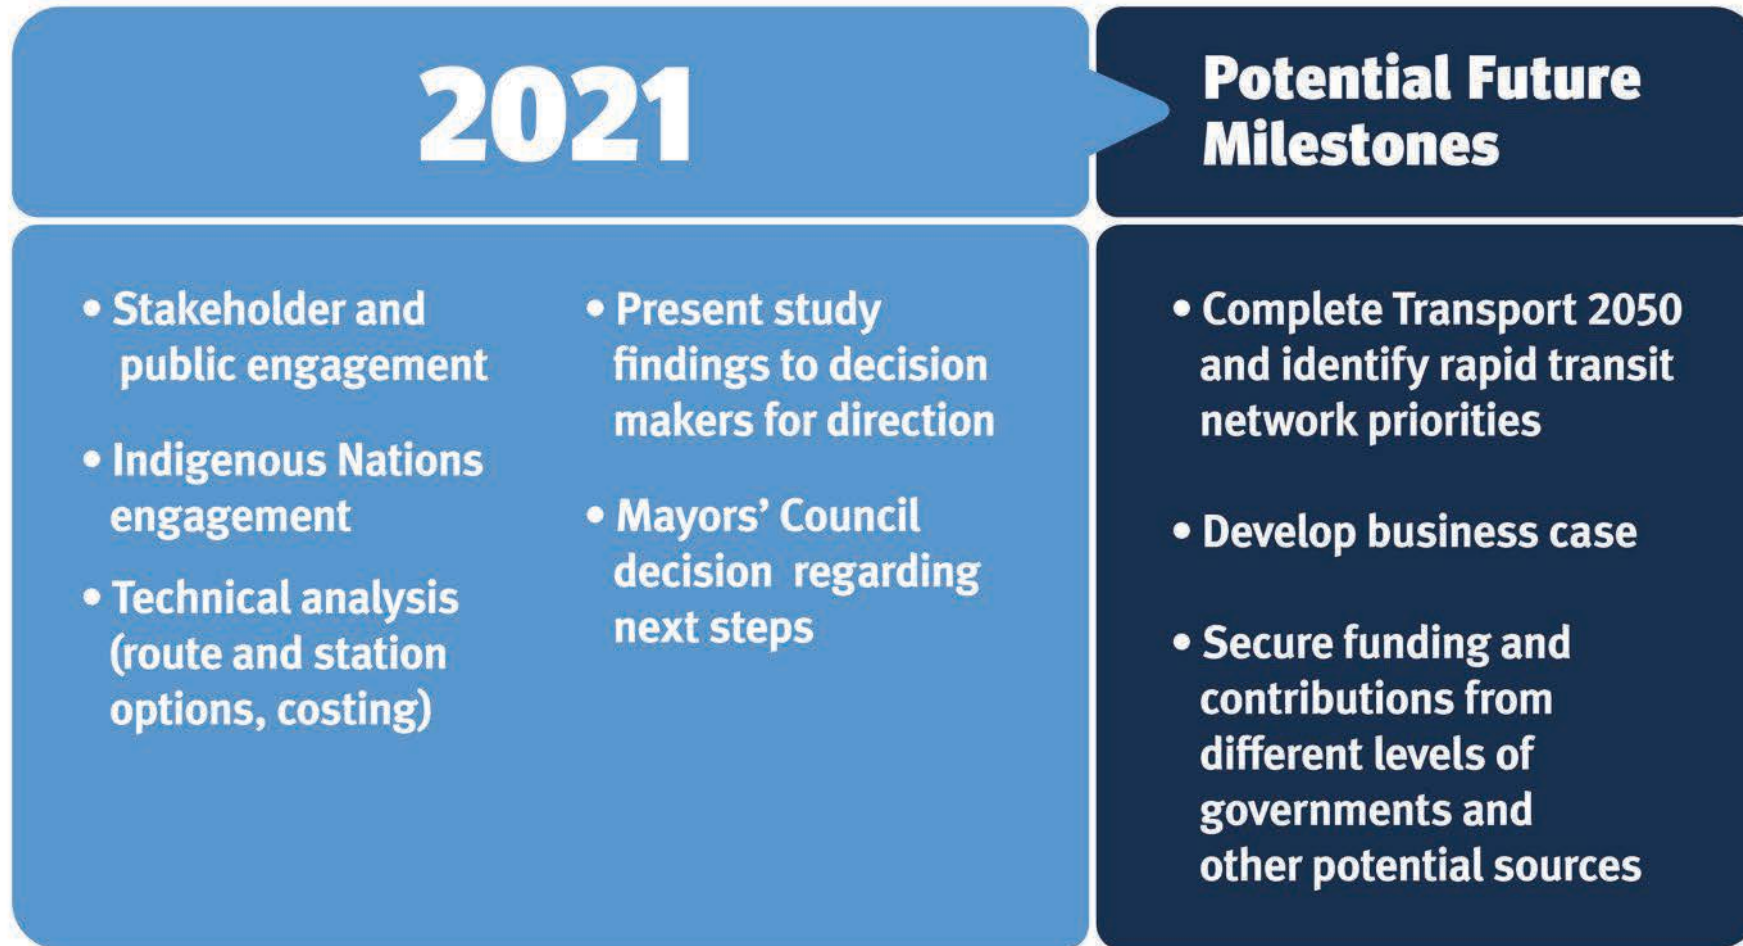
2021

Potential Future Milestones

• Stakeholder and public engagement

• Indigenous Nations engagement

• Technical analysis (route and station options, costing)

• Present study findings to decision makers for direction

• Mayors' Council decision regarding next steps

• Complete Transport 2050 and identify rapid transit network priorities

• Develop business case

• Secure funding and contributions from different levels of governments and other potential sources